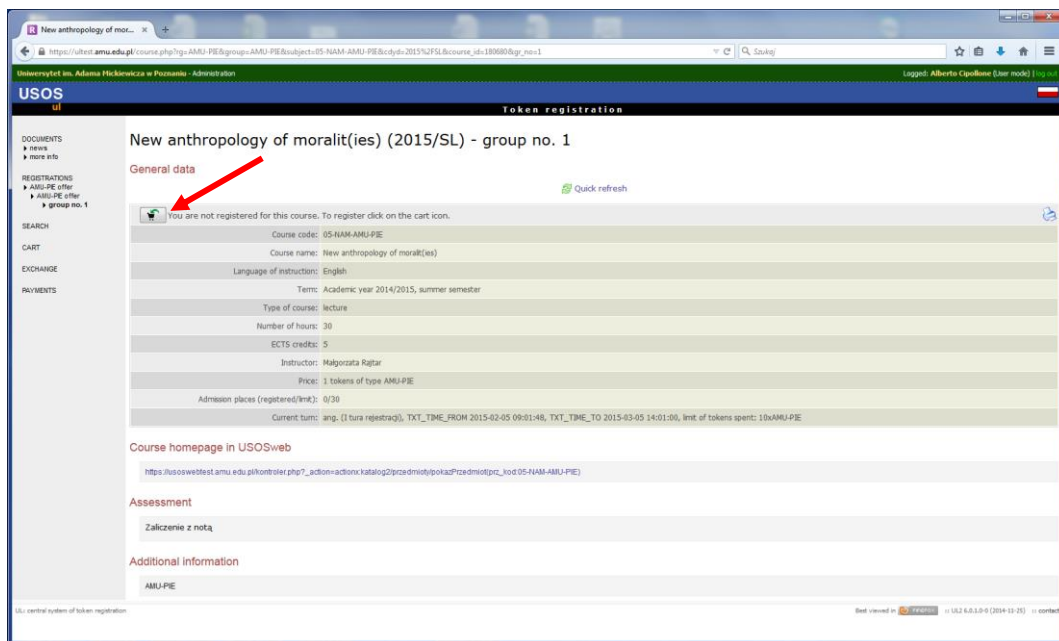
New anthropology of mor... ×

https://ultest.amu.edu.pl/course.php?rg=AMU-PIE&group=AMU-PIE&subject=05-NAM-AMU-PIE&cdyd=2015%2FSL&course_id=180680&gr_no=1

Szukaj

Uniwersytet im. Adama Mickiewicza w Poznaniu - Administration

Logged: Alberto Cipollone (User mode) | log out

USOS
ul

Token registration

DOCUMENTS
news
more info

REGISTRATIONS
AMU-PIE offer
AMU-PIE offer
group no. 1

SEARCH

CART

EXCHANGE

PAYMENTS

New anthropology of moralit(ies) (2015/SL) - group no. 1

General data

Quick refresh

You are not registered for this course. To register click on the cart icon.

| | |
|---|---|
| Course code: | 05-NAM-AMU-PIE |
| Course name: | New anthropology of moralit(ies) |
| Language of instruction: | English |
| Term: | Academic year 2014/2015, summer semester |
| Type of course: | lecture |
| Number of hours: | 30 |
| ECTS credits: | 5 |
| Instructor: | Małgorzata Rajtar |
| Price: | 1 tokens of type AMU-PIE |
| Admission places (registered/limit): | 0/30 |
| Current turn: | ang. (I tura rejestracji), TXT_TIME_FROM 2015-02-05 09:01:48, TXT_TIME_TO 2015-03-05 14:01:00, limit of tokens spent: 10xAMU-PIE |

Course homepage in USOSweb

https://usoswebtest.amu.edu.pl/kontroler.php?_action=actionx:katalog2/przedmioty/pokazPrzedmiot(prz_kod:05-NAM-AMU-PIE)

Assessment

Zaliczenie z notą

Additional information

AMU-PIE

UL: central system of token registration

Best viewed in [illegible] :: UL2 6.0.1.0-0 (2014-11-25) :: contact